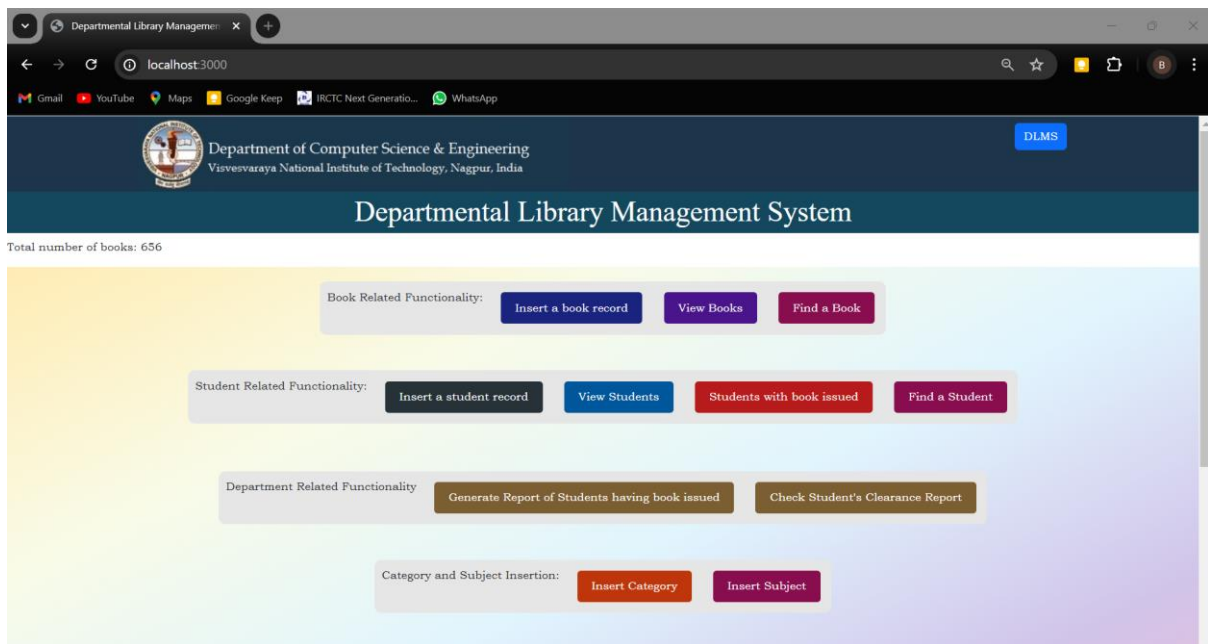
Departmental Library Managemen

localhost:3000

Gmail YouTube Maps Google Keep IRCTC Next Generatio... WhatsApp

B

Department of Computer Science & Engineering
Visvesvaraya National Institute of Technology, Nagpur, India

DLMS

Departmental Library Management System

Total number of books: 656

Book Related Functionality: Insert a book record View Books Find a Book

Student Related Functionality: Insert a student record View Students Students with book issued Find a Student

Department Related Functionality Generate Report of Students having book issued Check Student's Clearance Report

Category and Subject Insertion: Insert Category Insert Subject